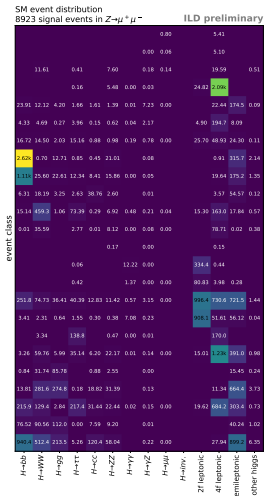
SM event distribution
8923 signal events in $Z \to \mu^+\mu^-$
ILD preliminary

| | | | | | | | | | | | | | |
|---|---|---|---|---|---|---|---|---|---|---|---|---|---|
| | | | | | | | | 0.80 | | | 5.41 | | |
| | | | | | | | 0.00 | 0.06 | | | 5.10 | | |
| | 11.61 | | 0.41 | | 7.60 | | 0.18 | 0.14 | | | 19.59 | 35.62 | 0.27 |
| | | | 0.16 | | 5.48 | 0.00 | 0.03 | | | 24.82 | 2.09k | | |
| 23.91 | 12.12 | 4.20 | 1.66 | 1.61 | 1.39 | 0.01 | 7.23 | 0.00 | | | 22.44 | 174.5 | 0.09 |
| 4.33 | 4.69 | 0.27 | 3.96 | 0.15 | 0.62 | 0.04 | 2.17 | | | 4.90 | 194.7 | 8.09 | |
| 16.72 | 14.50 | 2.03 | 15.16 | 0.88 | 0.98 | 0.19 | 8.78 | 0.00 | | 25.70 | 48.93 | 24.30 | 0.11 |
| 2.62k | 0.70 | 12.71 | 0.85 | 0.45 | 21.01 | | 0.08 | | | | 0.91 | 315.7 | 2.14 |
| 1.11k | 25.60 | 22.81 | 13.24 | 8.41 | 15.86 | 0.00 | 0.05 | | | | 19.64 | 175.2 | 1.35 |
| 6.31 | 18.19 | 3.25 | 2.63 | 38.76 | 2.60 | | 0.01 | | | | 3.57 | 34.57 | 0.12 |
| 15.14 | 459.1 | 1.06 | 73.39 | 0.29 | 6.92 | 0.48 | 0.21 | 0.08 | | 15.30 | 163.0 | 17.84 | 0.57 |
| 0.01 | 35.59 | | 2.77 | 0.01 | 8.12 | 0.00 | 0.08 | 0.00 | | | 78.71 | 0.02 | 0.38 |
| | | | | | 0.17 | | 0.00 | | | | 0.15 | | |
| | | | 0.06 | | | 12.22 | 0.00 | | | 334.4 | 0.44 | | |
| | | | 0.42 | | 1.37 | 0.00 | 0.00 | | | 80.83 | 3.98 | 0.28 | |
| 251.8 | 74.73 | 36.41 | 40.39 | 12.83 | 11.42 | 0.57 | 3.15 | 0.00 | | 886.4 | 730.6 | 721.5 | 1.44 |
| 3.41 | 2.31 | 0.64 | 1.55 | 0.30 | 0.38 | 7.08 | 0.23 | | | 908.1 | 51.61 | 56.12 | 0.04 |
| | 3.34 | | 138.6 | | 0.47 | 0.00 | 0.01 | | | | 170.0 | | |
| 3.26 | 59.76 | 5.99 | 35.14 | 6.20 | 22.17 | 0.01 | 0.14 | 0.00 | | 15.01 | 1.23k | 391.0 | 0.98 |
| 0.84 | 31.74 | 85.78 | | 0.88 | 2.55 | | 0.00 | | | | | 15.45 | 0.24 |
| 13.81 | 281.6 | 274.8 | 0.18 | 18.82 | 31.39 | | 0.13 | | | | 11.34 | 664.4 | 3.73 |
| 215.9 | 129.4 | 2.84 | 217.4 | 31.44 | 22.44 | 0.02 | 0.15 | | | 19.62 | 684.2 | 303.4 | 0.73 |
| 76.52 | 90.56 | 112.0 | 0.00 | 7.59 | 9.20 | | 0.01 | | | | | 40.24 | 1.02 |
| 940.1 | 532.4 | 213.5 | 5.26 | 120.4 | 58.04 | | 0.22 | 0.00 | | | 27.94 | 699.2 | 6.35 |
| $H\to bb$ | $H\to WW$ | $H\to gg$ | $H\to\tau\tau$ | $H\to cc$ | $H\to ZZ$ | $H\to\gamma\gamma$ | $H\to\gamma Z$ | $H\to\mu\mu$ | $H\to inv.$ | 2f leptonic | 4f leptonic | 4f semileptonic | other higgs |

event class